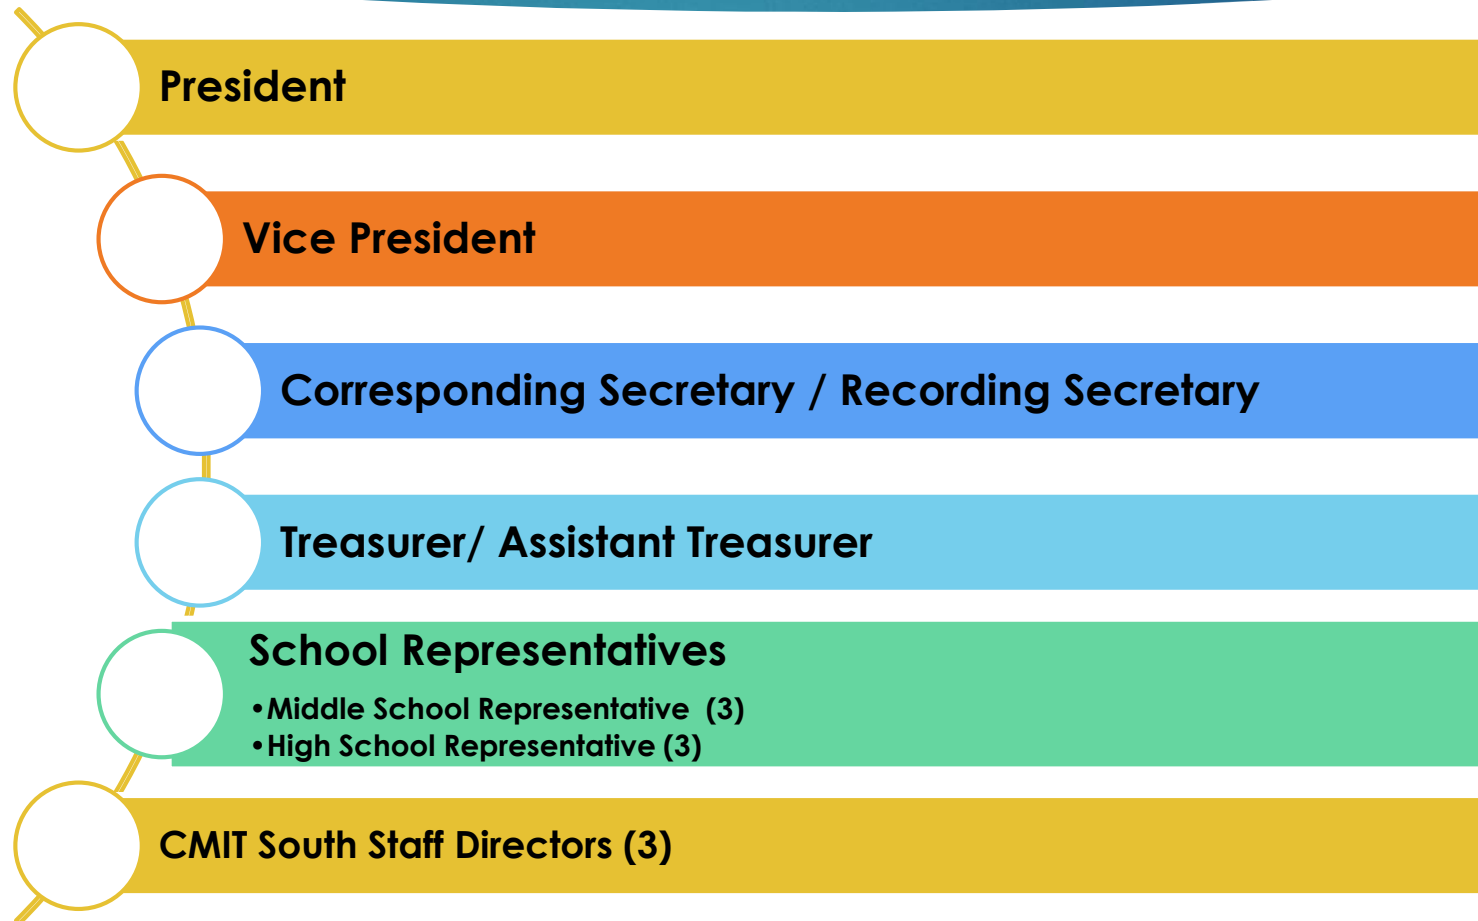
President

Vice President

Corresponding Secretary / Recording Secretary

Treasurer/ Assistant Treasurer

School Representatives

•Middle School Representative (3)
•High School Representative (3)

CMIT South Staff Directors (3)